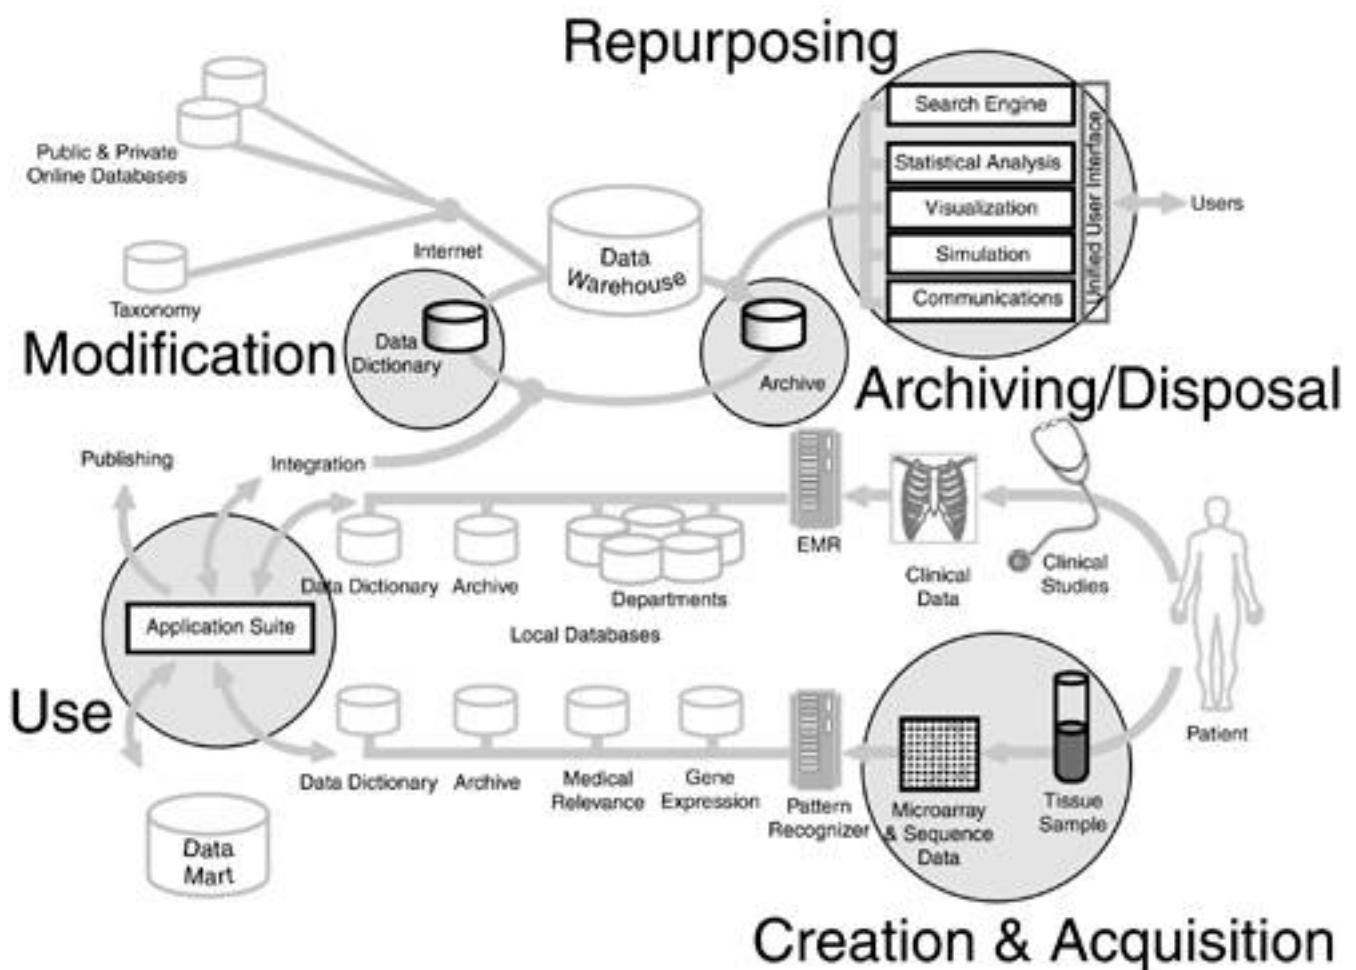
Repurposing

Search Engine
Statistical Analysis
Visualization
Simulation
Communications
Unified User Interface

Users

Public & Private Online Databases

Internet

Data Warehouse

Taxonomy

Modification

Data Dictionary

Archive

Archiving/Disposal

Publishing

Integration

EMR

Clinical Data

Clinical Studies

Data Dictionary
Archive
Departments

Local Databases

Application Suite

Patient

Use

Data Dictionary
Archive
Medical Relevance
Gene Expression
Pattern Recognizer
Microarray & Sequence Data
Tissue Sample

Data Mart

Creation & Acquisition